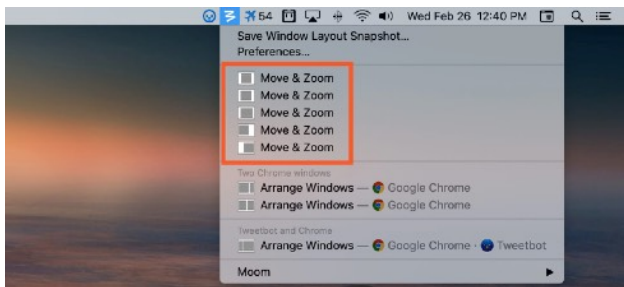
54 Wed Feb 26 12:40 PM

Save Window Layout Snapshot...
Preferences...

Move & Zoom
Move & Zoom
Move & Zoom
Move & Zoom
Move & Zoom

Two Chrome windows
Arrange Windows — Google Chrome
Arrange Windows — Google Chrome

Tweetbot and Chrome
Arrange Windows — Google Chrome · Tweetbot

Moom